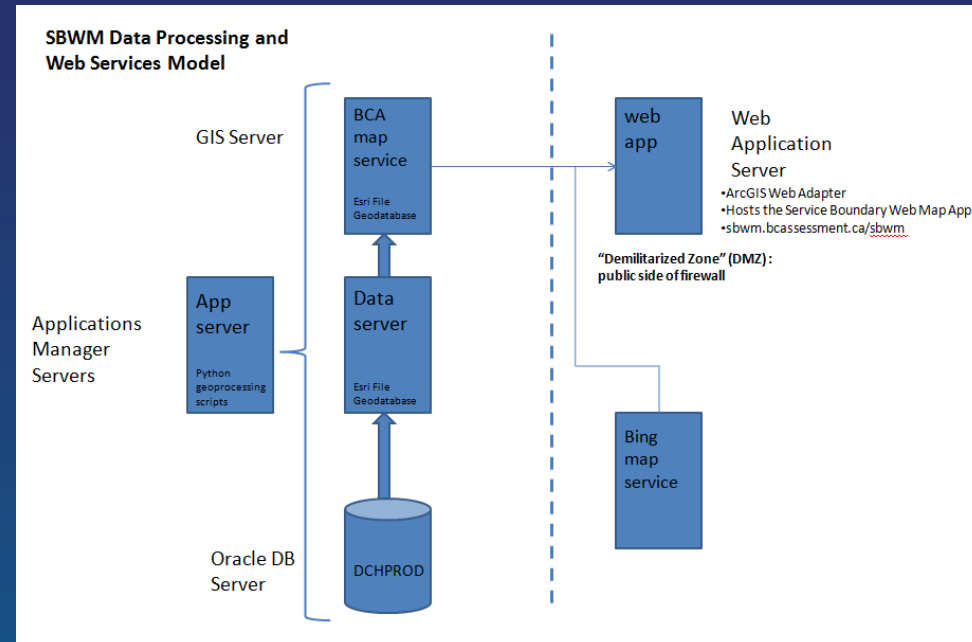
SBWM Data Processing and Web Services Model

GIS Server

BCA map service

Esri File Geodatabase

web app

Web Application Server

•ArcGIS Web Adapter
•Hosts the Service Boundary Web Map App
•sbwm.bcassessment.ca/sbwm

"Demilitarized Zone" (DMZ) : public side of firewall

Applications Manager Servers

App server

Python geoprocessing scripts

Data server

Esri File Geodatabase

Bing map service

Oracle DB Server

DCHPROD